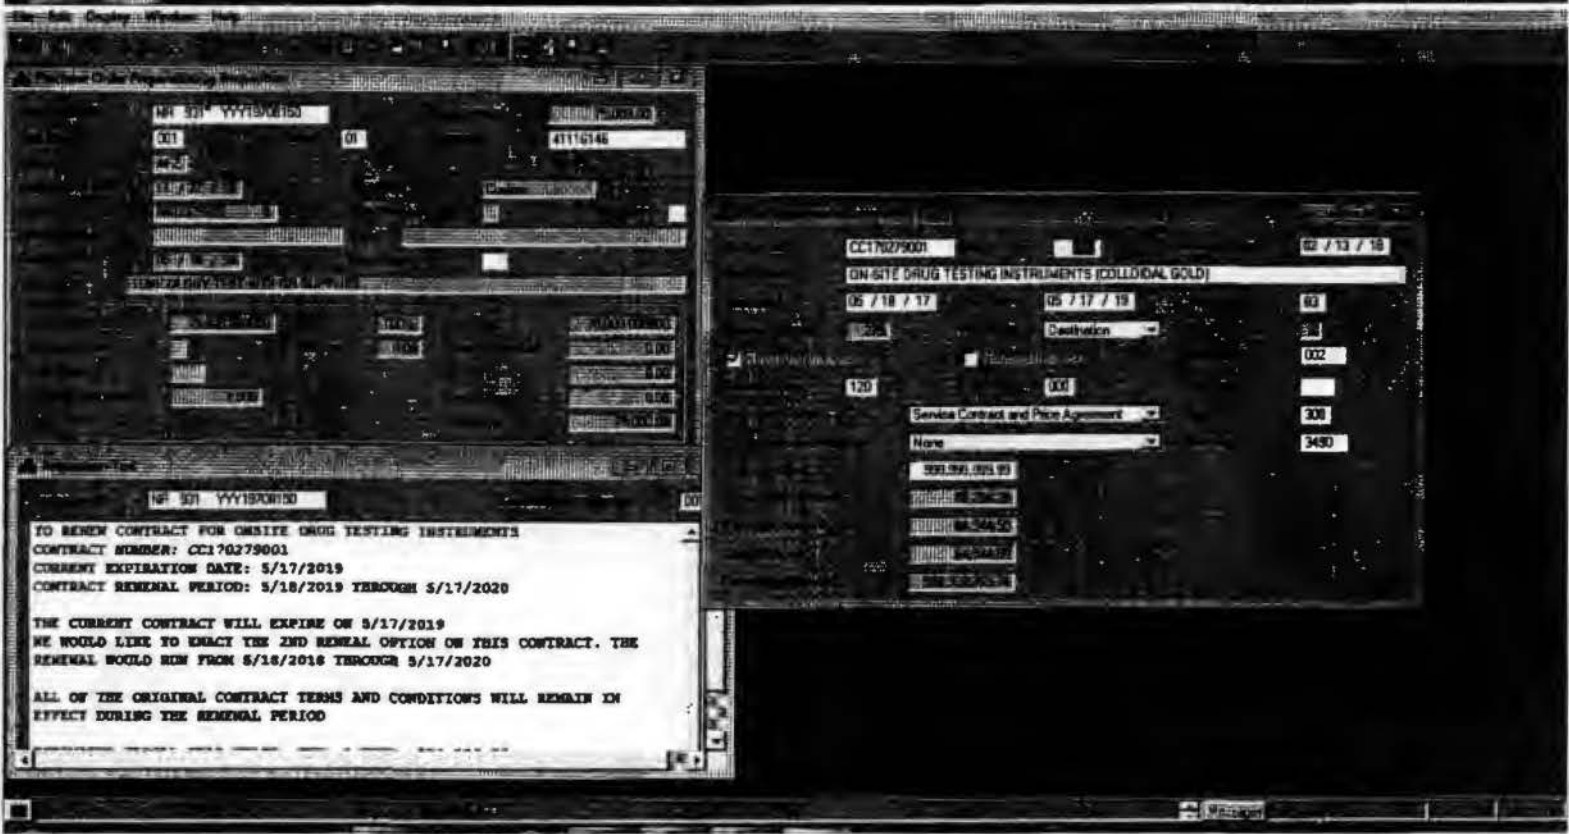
File Edit Display Window Help

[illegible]

NR 301 YYY19700150

001

01

41116146

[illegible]

CC170279001

02 / 13 / 18

ON-SITE DRUG TESTING INSTRUMENTS (COLLOIDAL GOLD)

05 / 18 / 17

05 / 17 / 19

Destination

002

120

300

Service Contract and Price Agreement

308

None

3490

999,999,999.99

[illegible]

NR 301 YYY19700150

TO RENEW CONTRACT FOR ONSITE DRUG TESTING INSTRUMENTS
CONTRACT NUMBER: CC170279001
CURRENT EXPIRATION DATE: 5/17/2019
CONTRACT RENEWAL PERIOD: 5/18/2019 THROUGH 5/17/2020

THE CURRENT CONTRACT WILL EXPIRE ON 5/17/2019
WE WOULD LIKE TO ENACT THE 2ND RENEWAL OPTION ON THIS CONTRACT. THE RENEWAL WOULD RUN FROM 5/18/2018 THROUGH 5/17/2020

ALL OF THE ORIGINAL CONTRACT TERMS AND CONDITIONS WILL REMAIN IN EFFECT DURING THE RENEWAL PERIOD

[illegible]